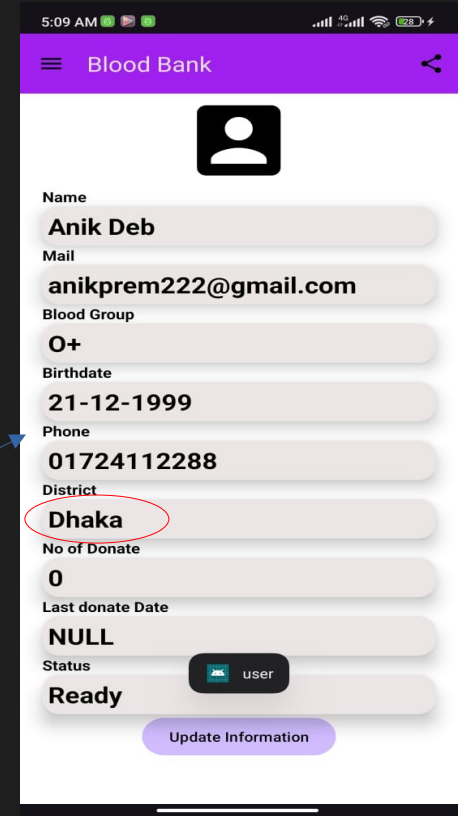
5:09 AM

4G 28

Blood Bank

Name
Anik Deb
Mail
anikprem222@gmail.com
Blood Group
O+
Birthdate
21-12-1999
Phone
01724112288
District
Dhaka
No of Donate
0
Last donate Date
NULL
Status
Ready

user

Update Information